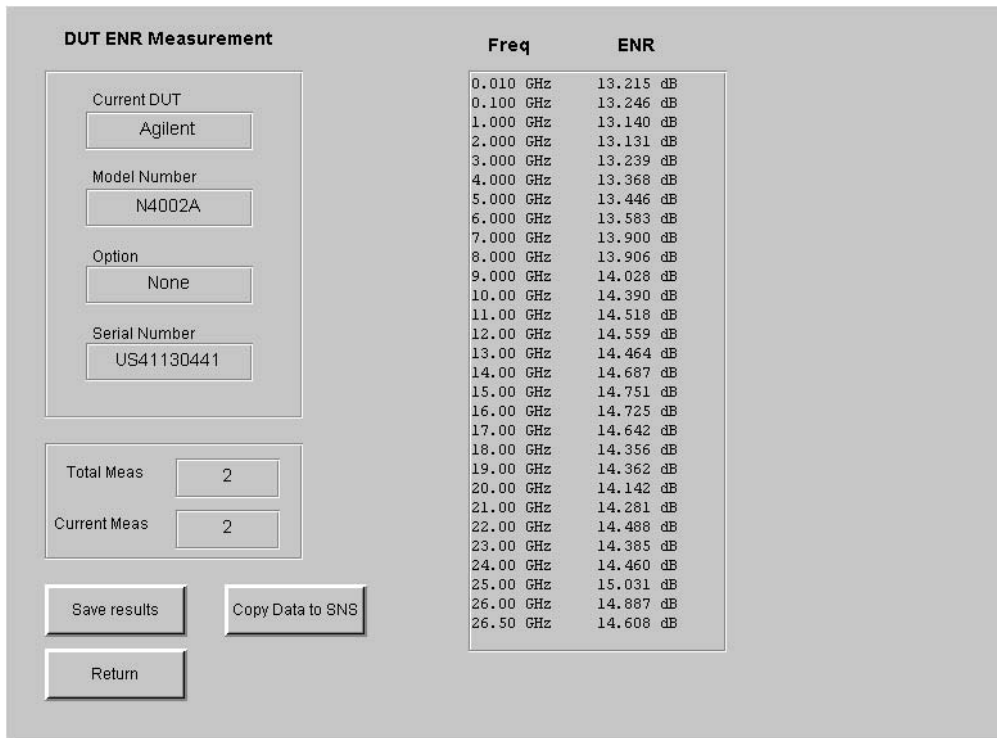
DUT ENR Measurement

Current DUT
Agilent

Model Number
N4002A

Option
None

Serial Number
US41130441

Total Meas
2

Current Meas
2

Save results

Copy Data to SNS

Return

| Freq | ENR |
|---|---|
| 0.010 GHz | 13.215 dB |
| 0.100 GHz | 13.246 dB |
| 1.000 GHz | 13.140 dB |
| 2.000 GHz | 13.131 dB |
| 3.000 GHz | 13.239 dB |
| 4.000 GHz | 13.368 dB |
| 5.000 GHz | 13.446 dB |
| 6.000 GHz | 13.583 dB |
| 7.000 GHz | 13.900 dB |
| 8.000 GHz | 13.906 dB |
| 9.000 GHz | 14.028 dB |
| 10.00 GHz | 14.390 dB |
| 11.00 GHz | 14.518 dB |
| 12.00 GHz | 14.559 dB |
| 13.00 GHz | 14.464 dB |
| 14.00 GHz | 14.687 dB |
| 15.00 GHz | 14.751 dB |
| 16.00 GHz | 14.725 dB |
| 17.00 GHz | 14.642 dB |
| 18.00 GHz | 14.356 dB |
| 19.00 GHz | 14.362 dB |
| 20.00 GHz | 14.142 dB |
| 21.00 GHz | 14.281 dB |
| 22.00 GHz | 14.488 dB |
| 23.00 GHz | 14.385 dB |
| 24.00 GHz | 14.460 dB |
| 25.00 GHz | 15.031 dB |
| 26.00 GHz | 14.887 dB |
| 26.50 GHz | 14.608 dB |